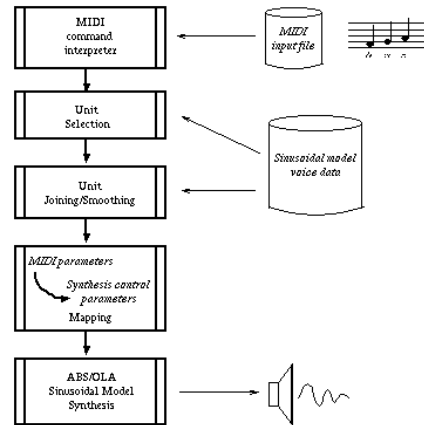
MIDI command interpreter

MIDI input file

Unit Selection

Sinusoidal model voice data

Unit Joining/Smoothing

MIDI parameters

Synthesis control parameters

Mapping

ABS/OLA Sinusoidal Model Synthesis